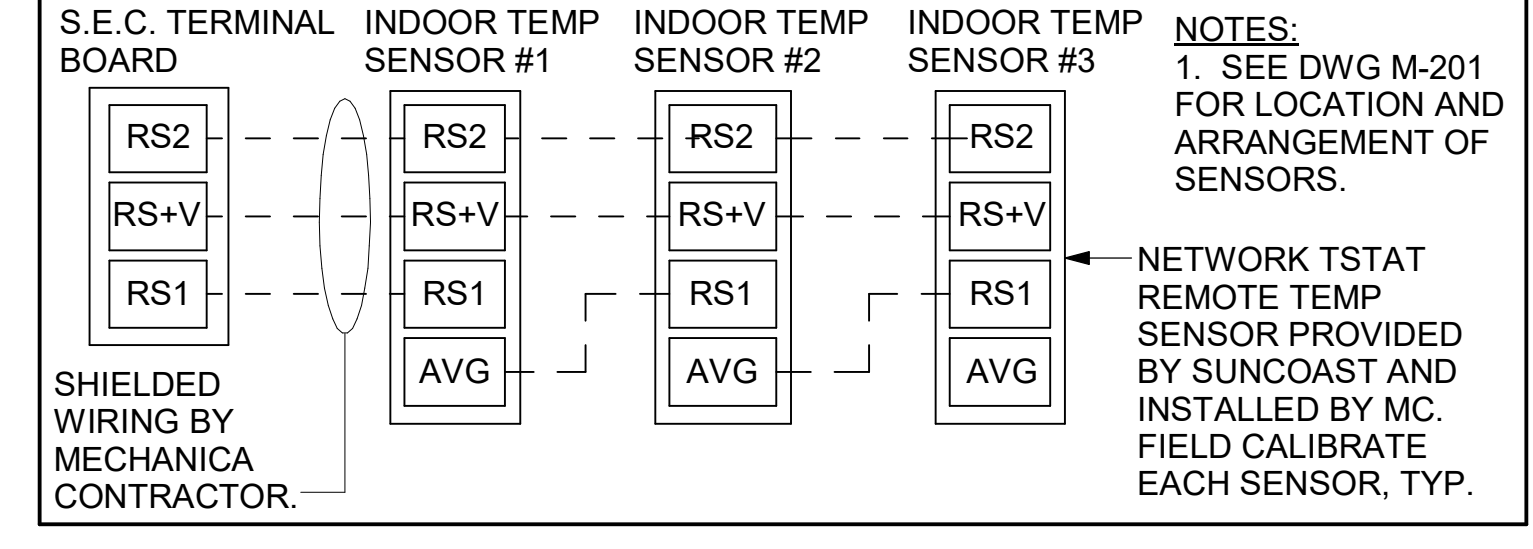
S.E.C. TERMINAL BOARD

RS2
RS+V
RS1

INDOOR TEMP SENSOR #1

RS2
RS+V
RS1
AVG

INDOOR TEMP SENSOR #2

RS2
RS+V
RS1
AVG

INDOOR TEMP SENSOR #3

RS2
RS+V
RS1
AVG

NOTES:
1. SEE DWG M-201 FOR LOCATION AND ARRANGEMENT OF SENSORS.

NETWORK TSTAT REMOTE TEMP SENSOR PROVIDED BY SUNCOAST AND INSTALLED BY MC. FIELD CALIBRATE EACH SENSOR, TYP.

SHIELDED WIRING BY MECHANICA CONTRACTOR.